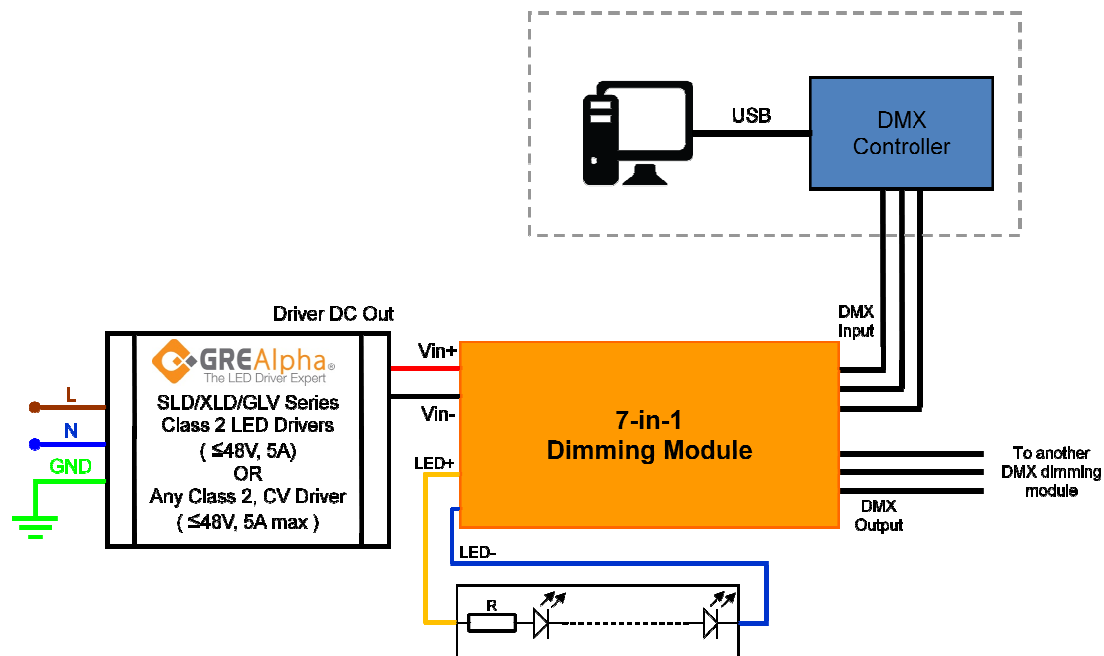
USB

DMX Controller

DMX Input

Driver DC Out

GREAlpha
The LED Driver Expert

SLD/XLD/GLV Series Class 2 LED Drivers ( ≤48V, 5A) OR Any Class 2, CV Driver ( ≤48V, 5A max )

L

N

GND

Vin+

Vin-

LED+

7-in-1 Dimming Module

To another DMX dimming module

DMX Output

LED-

R